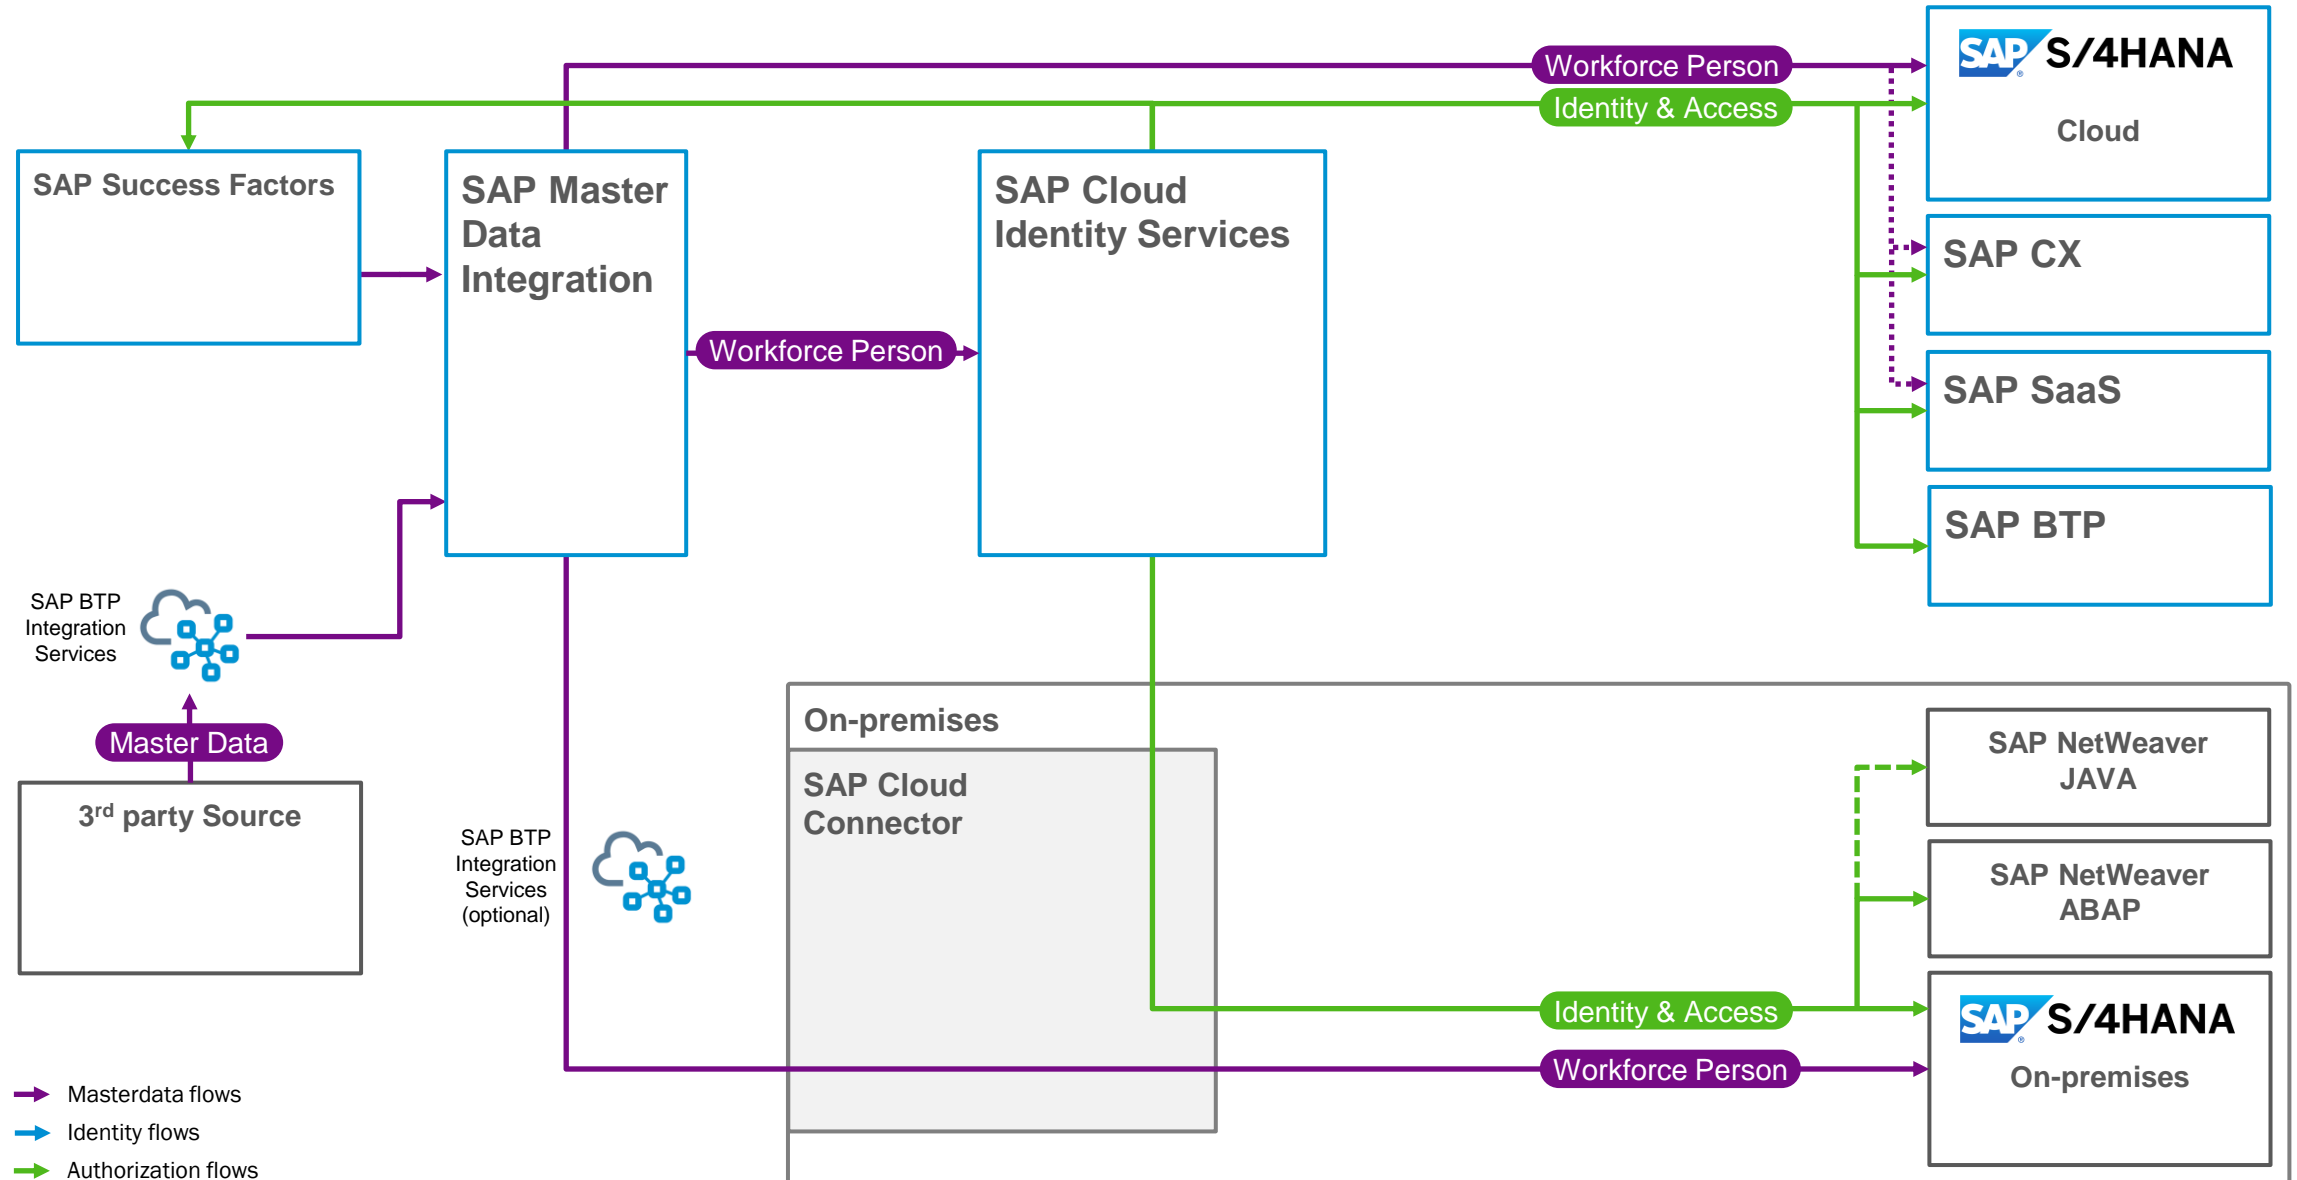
Workforce Person

Identity & Access

SAP S/4HANA

Cloud

SAP Success Factors

SAP Master Data Integration

SAP Cloud Identity Services

SAP CX

Workforce Person

SAP SaaS

SAP BTP

SAP BTP Integration Services

Master Data

$3^{rd}$ party Source

On-premises

SAP Cloud Connector

SAP BTP Integration Services (optional)

SAP NetWeaver JAVA

SAP NetWeaver ABAP

Identity & Access

SAP S/4HANA

Workforce Person

On-premises

Masterdata flows
Identity flows
Authorization flows